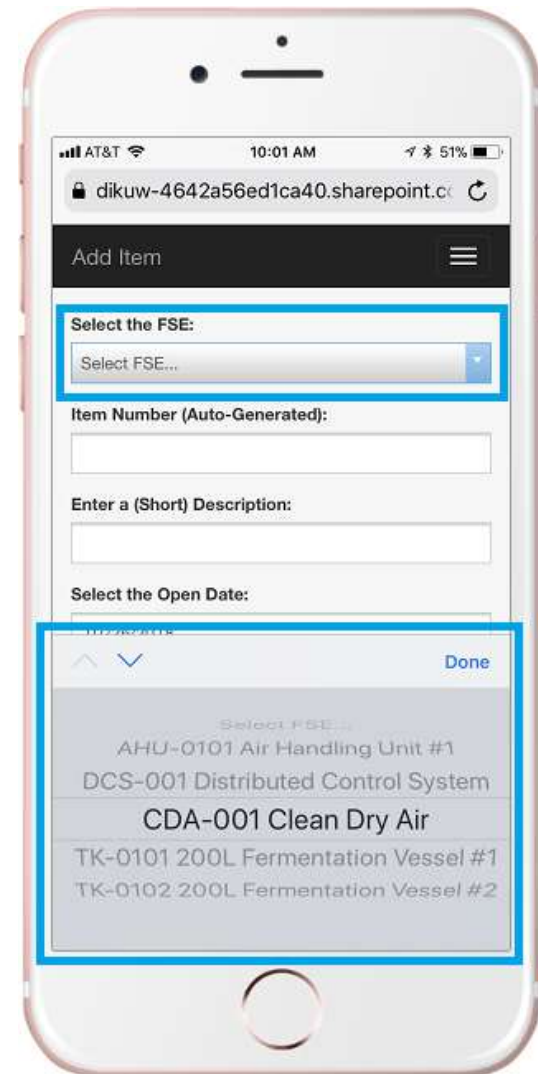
AT&T 10:01 AM 51%

dikuw-4642a56ed1ca40.sharepoint.c

Add Item

Select the FSE:

Select FSE...

Item Number (Auto-Generated):

Enter a (Short) Description:

Select the Open Date:

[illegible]

Done

Select FSE...

AHU-0101 Air Handling Unit #1

DCS-001 Distributed Control System

CDA-001 Clean Dry Air

TK-0101 200L Fermentation Vessel #1

TK-0102 200L Fermentation Vessel #2